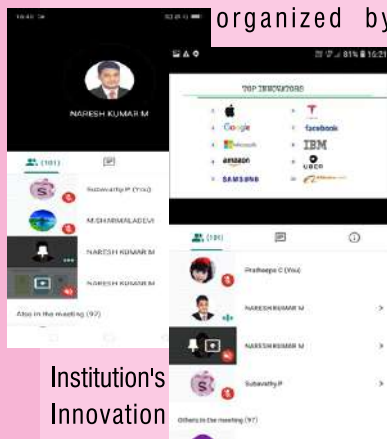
organized by

NARESH KUMAR M

(101)

Subavathy P (You)

M.SHARMILADEVI

NARESH KUMAR M

NARESH KUMAR M

Also in the meeting (97)

81% 16:21

TOP INNOVATORS

Google

facebook

Microsoft

IBM

amazon

UBER

SAMSUNG

(101)

Pradheepa C (You)

NARESHKUMAR M

NARESHKUMAR M

Subavathy P

Others in the meeting (97)

Institution's

Innovation